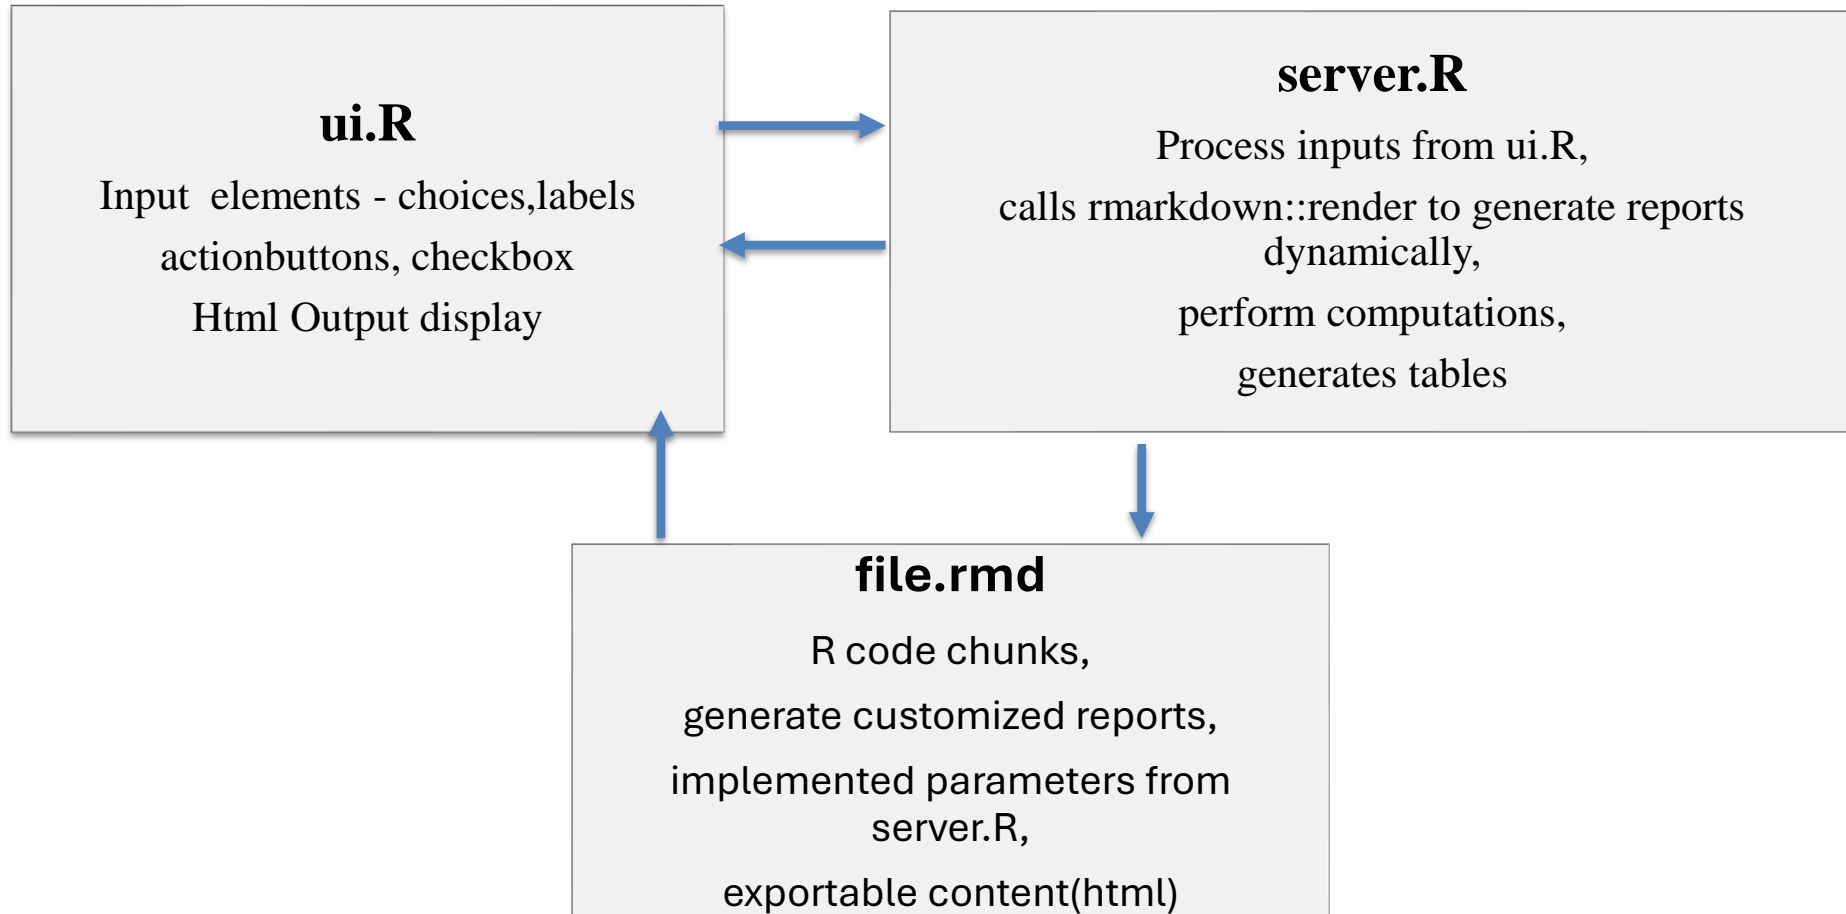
ui.R

Input elements - choices,labels

actionbuttons, checkbox

Html Output display

server.R

Process inputs from ui.R,

calls rmarkdown::render to generate reports dynamically,

perform computations,

generates tables

file.rmd

R code chunks,

generate customized reports,

implemented parameters from server.R,

exportable content(html)